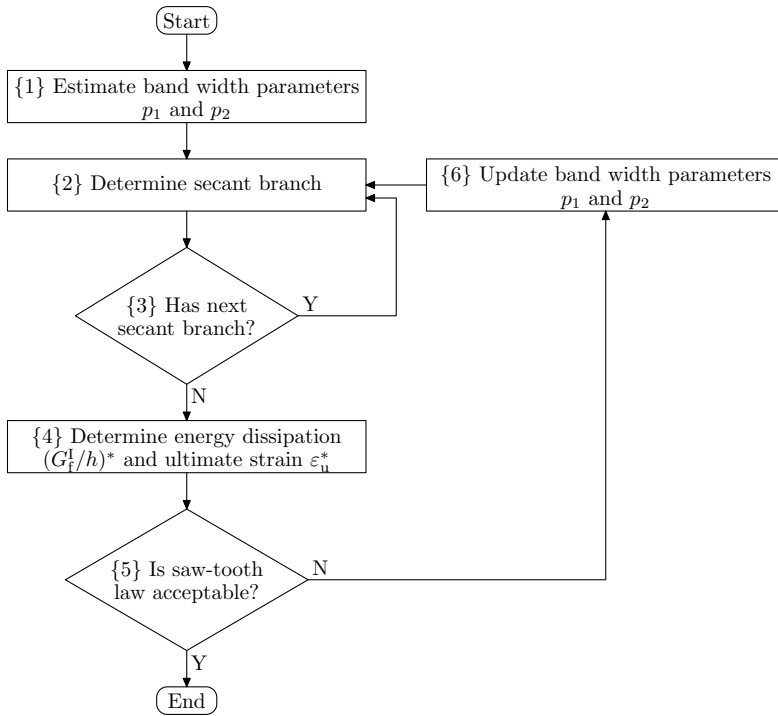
Start

{1} Estimate band width parameters $p_1$ and $p_2$

{2} Determine secant branch

{6} Update band width parameters $p_1$ and $p_2$

{3} Has next secant branch?

Y

N

{4} Determine energy dissipation $(G_{\mathrm{f}}^{\mathrm{I}}/h)^*$ and ultimate strain $\varepsilon_{\mathrm{u}}^*$

{5} Is saw-tooth law acceptable?

N

Y

End